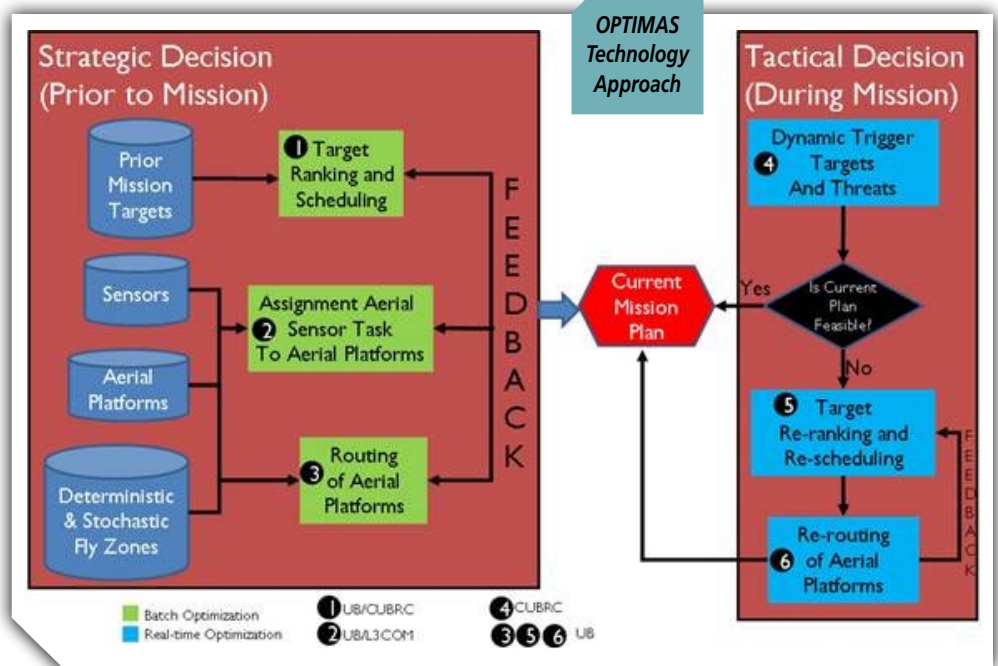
OPTIMAS Technology Approach

Strategic Decision (Prior to Mission)

Prior Mission Targets

1 Target Ranking and Scheduling

Sensors

Aerial Platforms

Assignment Aerial 2 Sensor Task To Aerial Platforms

Deterministic & Stochastic Fly Zones

3 Routing of Aerial Platforms

FEEDBACK

Current Mission Plan

Yes

Tactical Decision (During Mission)

Dynamic Trigger 4 Targets And Threats

Is Current Plan Feasible?

No

5 Target Re-ranking and Re-scheduling

Re-routing 6 of Aerial Platforms

FEEDBACK

Batch Optimization
Real-time Optimization

1 UB/CUBRC
2 UB/L3COM
4 CUBRC
3 5 6 UB